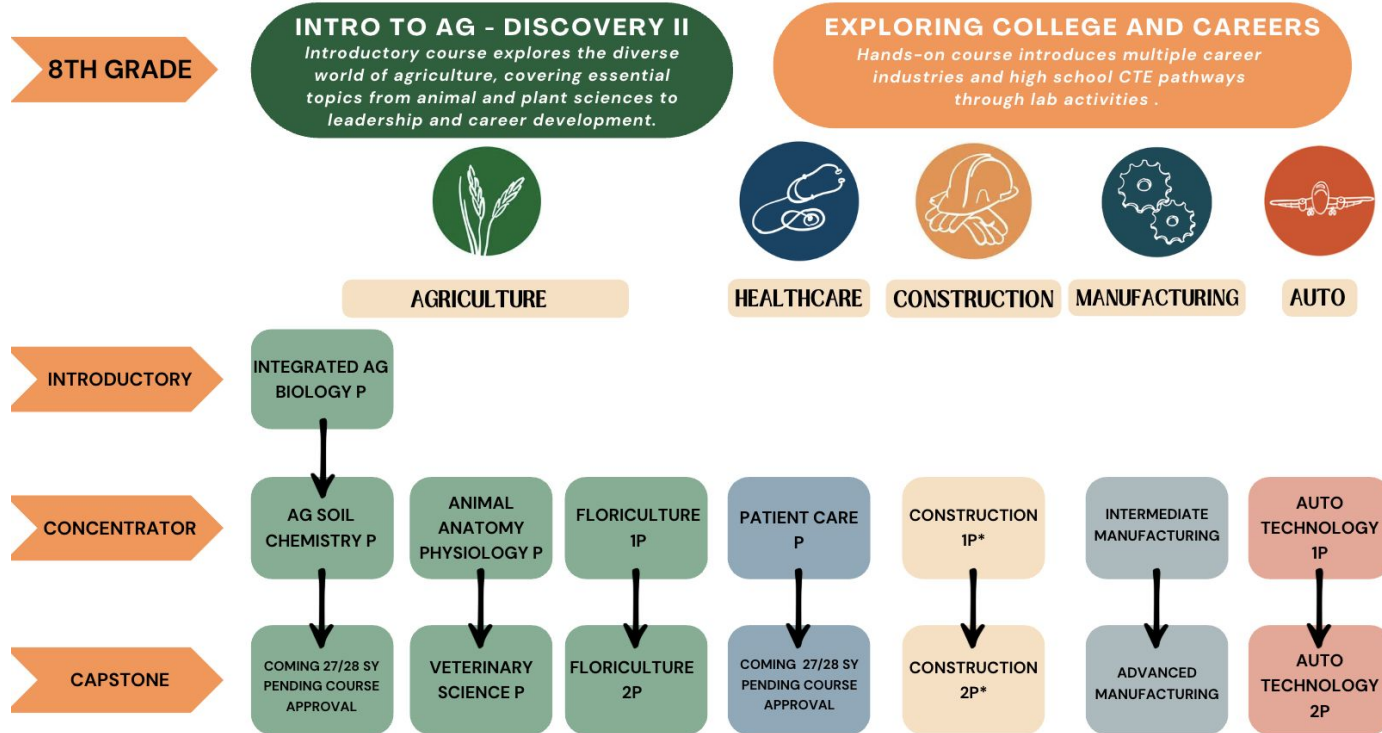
8TH GRADE

INTRO TO AG - DISCOVERY II
Introductory course explores the diverse world of agriculture, covering essential topics from animal and plant sciences to leadership and career development.

EXPLORING COLLEGE AND CAREERS
Hands-on course introduces multiple career industries and high school CTE pathways through lab activities .

AGRICULTURE

HEALTHCARE

CONSTRUCTION

MANUFACTURING

AUTO

INTRODUCTORY

INTEGRATED AG BIOLOGY P

CONCENTRATOR

AG SOIL CHEMISTRY P

ANIMAL ANATOMY PHYSIOLOGY P

FLORICULTURE 1P

PATIENT CARE P

CONSTRUCTION 1P*

INTERMEDIATE MANUFACTURING

AUTO TECHNOLOGY 1P

CAPSTONE

COMING 27/28 SY PENDING COURSE APPROVAL

VETERINARY SCIENCE P

FLORICULTURE 2P

COMING 27/28 SY PENDING COURSE APPROVAL

CONSTRUCTION 2P*

ADVANCED MANUFACTURING

AUTO TECHNOLOGY 2P